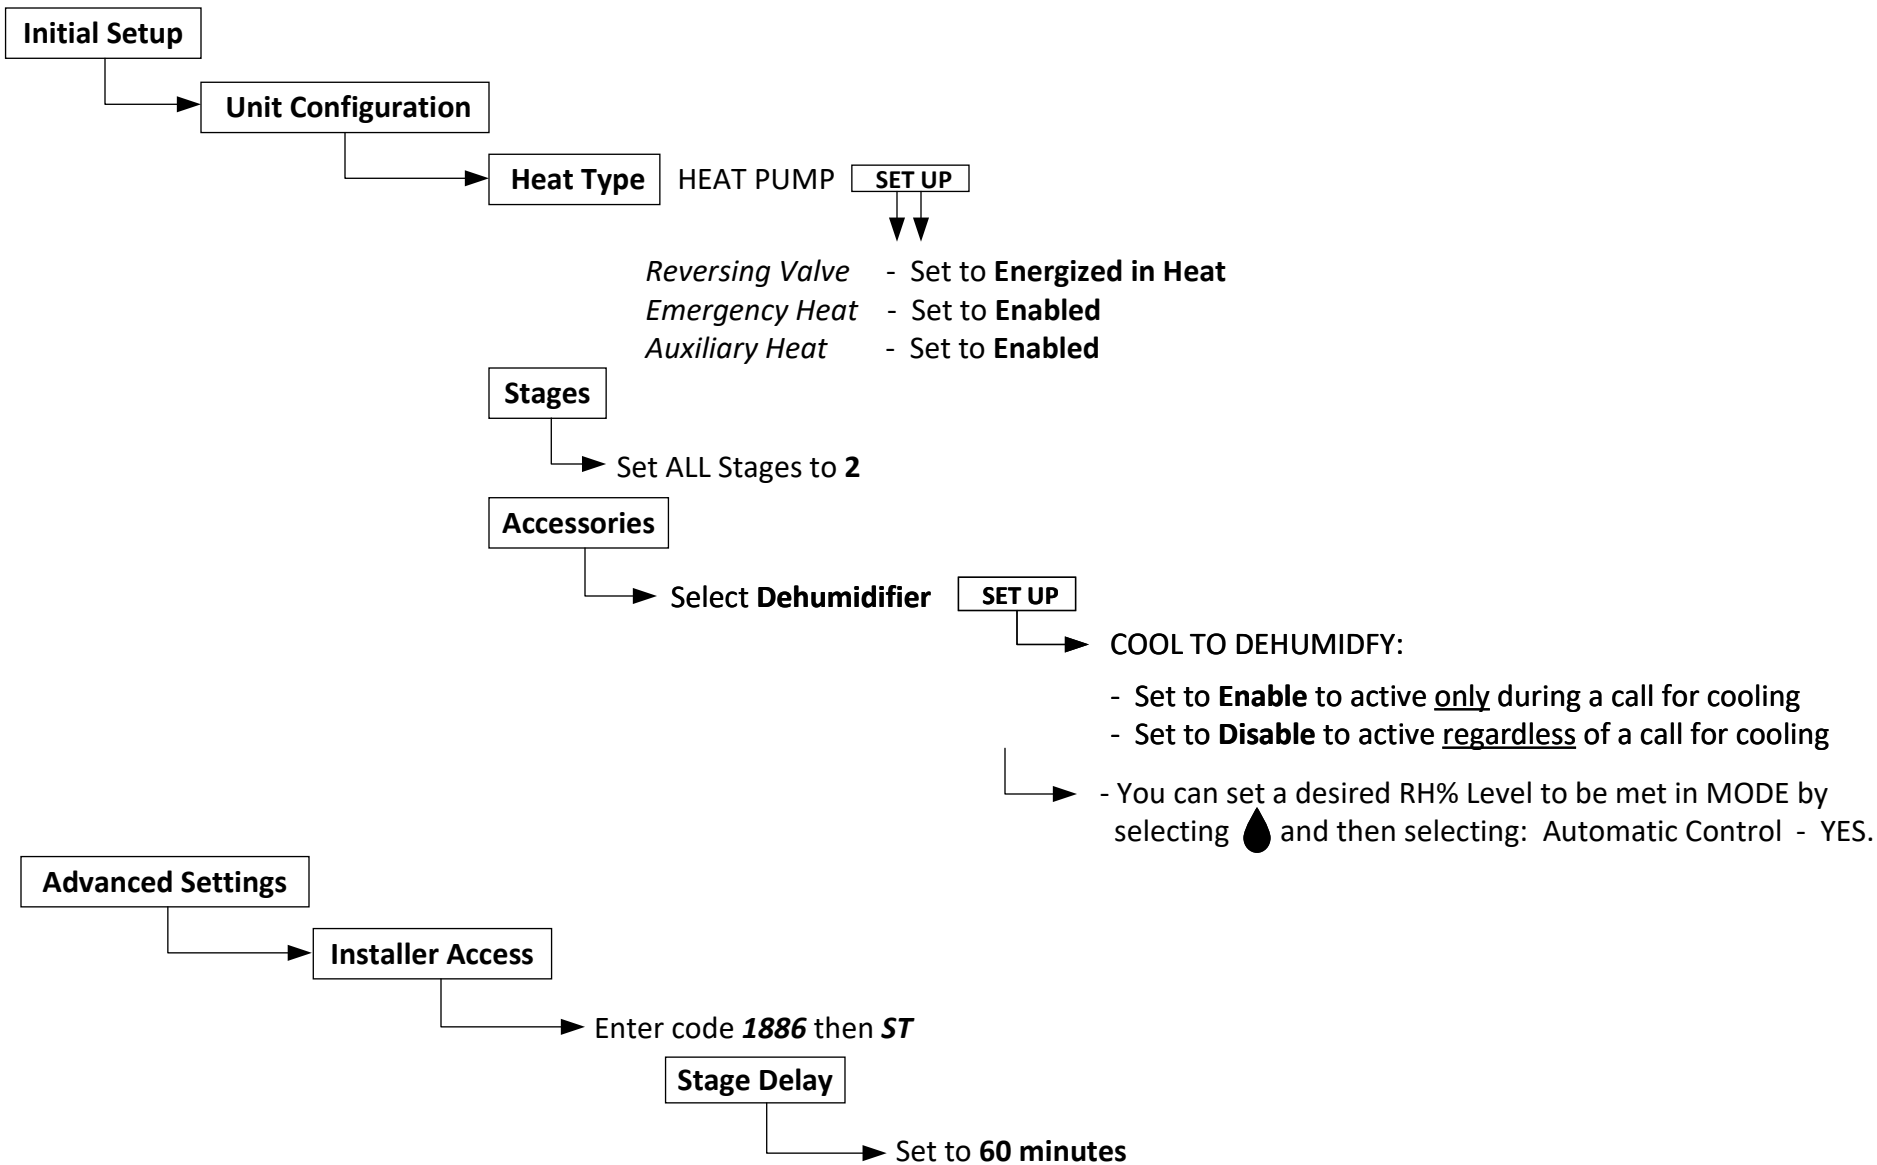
**Initial Setup**

**Unit Configuration**

**Heat Type** HEAT PUMP **SET UP**

*Reversing Valve* - Set to **Energized in Heat**
*Emergency Heat* - Set to **Enabled**
*Auxiliary Heat* - Set to **Enabled**

**Stages**

Set ALL Stages to **2**

**Accessories**

Select **Dehumidifier** **SET UP**

COOL TO DEHUMIDFY:

- Set to **Enable** to active only during a call for cooling
- Set to **Disable** to active regardless of a call for cooling

- You can set a desired RH% Level to be met in MODE by selecting and then selecting: Automatic Control - YES.

**Advanced Settings**

**Installer Access**

Enter code ***1886*** then ***ST***

**Stage Delay**

Set to **60 minutes**